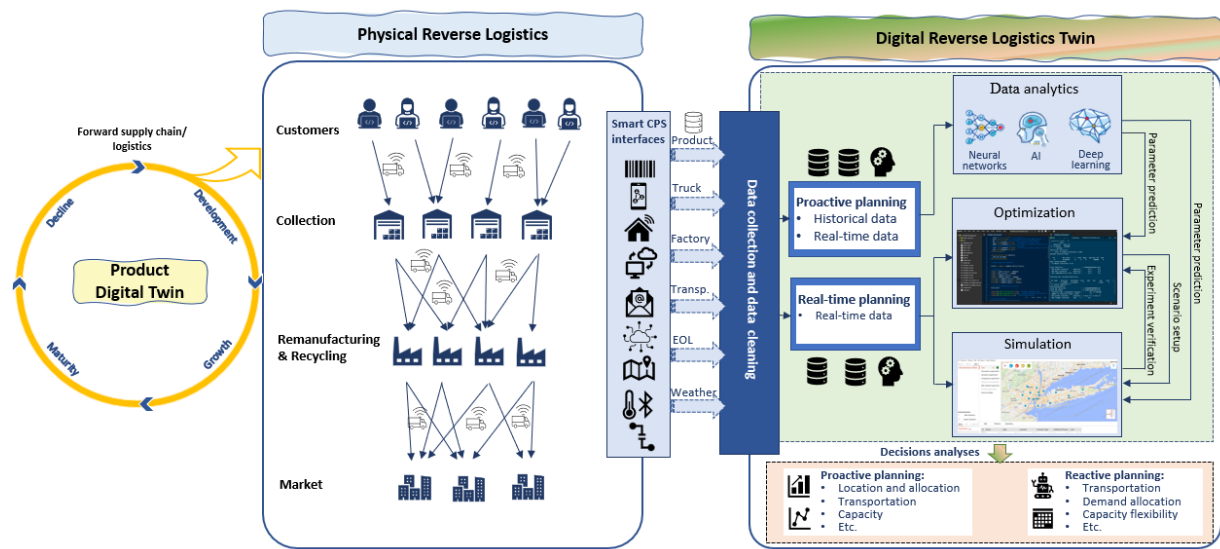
Physical Reverse Logistics

Digital Reverse Logistics Twin

Forward supply chain/ logistics

Product Digital Twin

Decline

Development

Growth

Maturity

Customers

Collection

Remanufacturing & Recycling

Market

Smart CPS interfaces

Product

Truck

Factory

Transp.

EOL

Weather

Data collection and data cleaning

Proactive planning
• Historical data
• Real-time data

Real-time planning
• Real-time data

Data analytics

Neural networks

AI

Deep learning

Optimization

Simulation

Parameter prediction

Parameter prediction

Experiment verification

Scenario setup

Decisions analyses

Proactive planning:
• Location and allocation
• Transportation
• Capacity
• Etc.

Reactive planning:
• Transportation
• Demand allocation
• Capacity flexibility
• Etc.